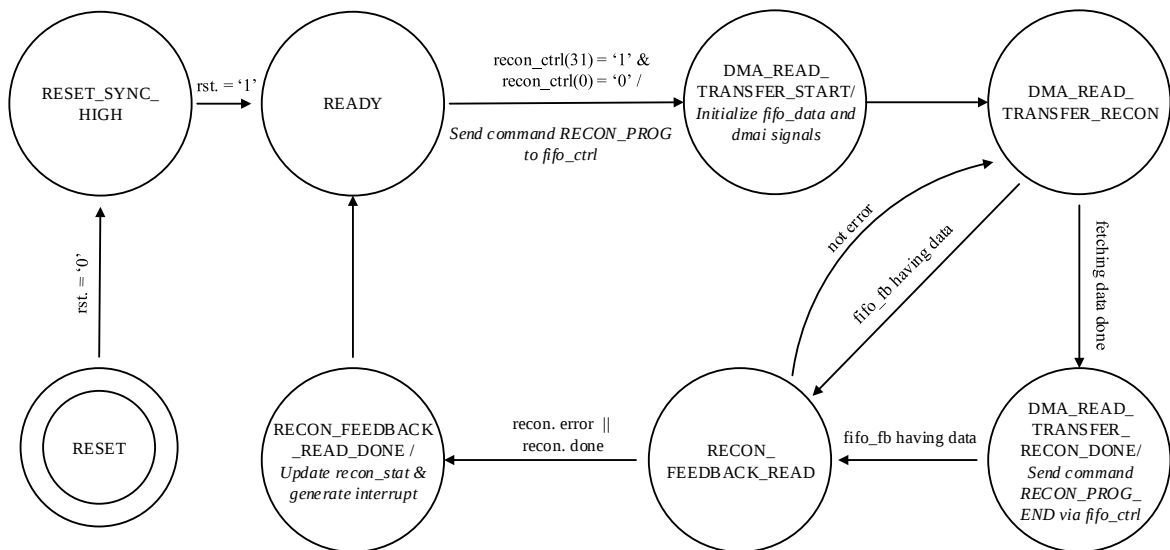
RESET_SYNC_ HIGH

rst. = ‘1’

READY

recon_ctrl(31) = ‘1’ & recon_ctrl(0) = ‘0’ /

Send command RECON_PROG to fifo_ctrl

DMA_READ_ TRANSFER_START/ Initialize fifo_data and dmai signals

DMA_READ_ TRANSFER_RECON

rst. = ‘0’

not error

fifo_fb having data

fetching data done

RESET

RECON_FEEDBACK _READ_DONE / Update recon_stat & generate interrupt

recon. error || recon. done

RECON_ FEEDBACK_READ

fifo_fb having data

DMA_READ_ TRANSFER_ RECON_DONE/ Send command RECON_PROG_ END via fifo_ctrl